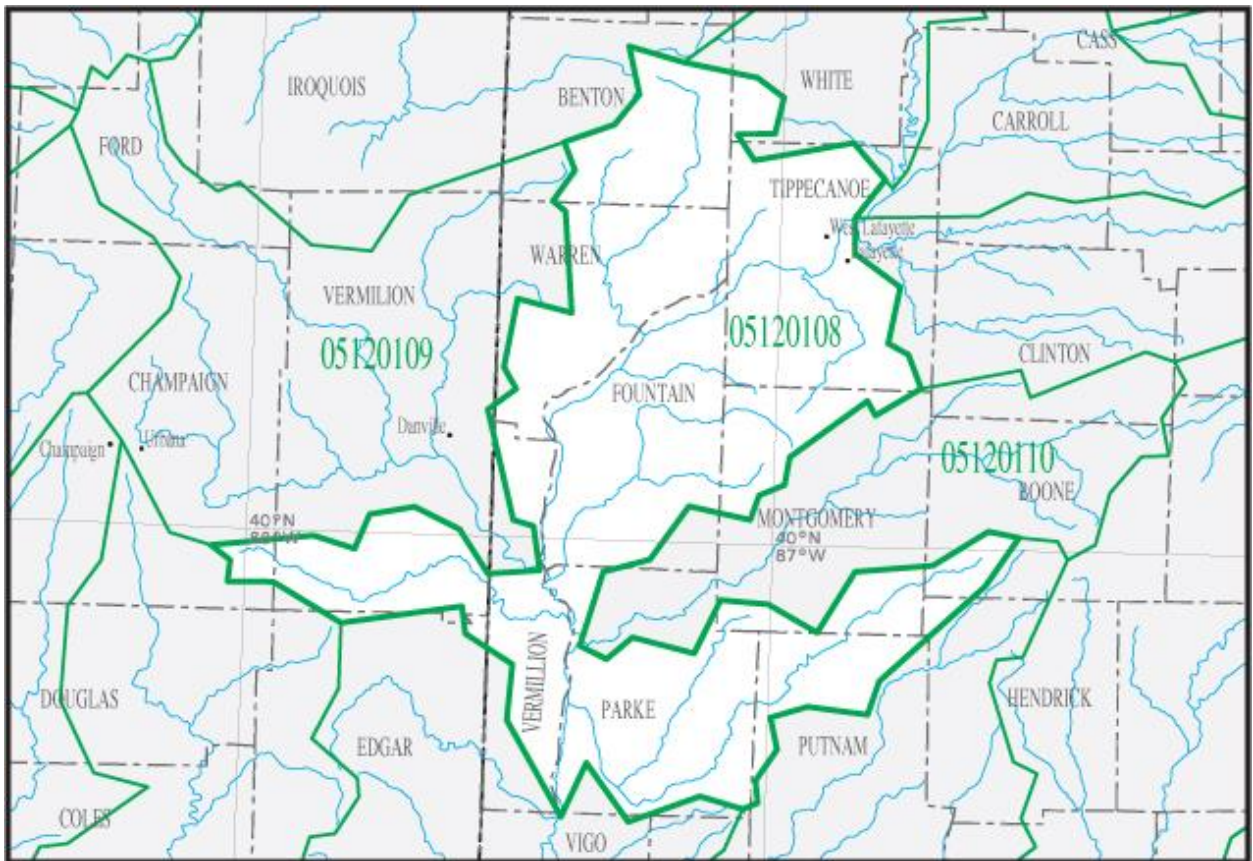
CASS
IROQUOIS
BENTON
WHITE
CARROLL
FORD
TIPPECANOE
West Lafayette
Lafayette
WARREN
VERMILION
05120108
05120109
CLINTON
CHAMPAIGN
FOUNTAIN
Champaign
Urbana
Danville
05120110
BOONE
40°N
88°W
MONTGOMERY
40°N
87°W
VERMILLION
DOUGLAS
PARKE
HENDRICK
EDGAR
PUTNAM
COLES
VIGO